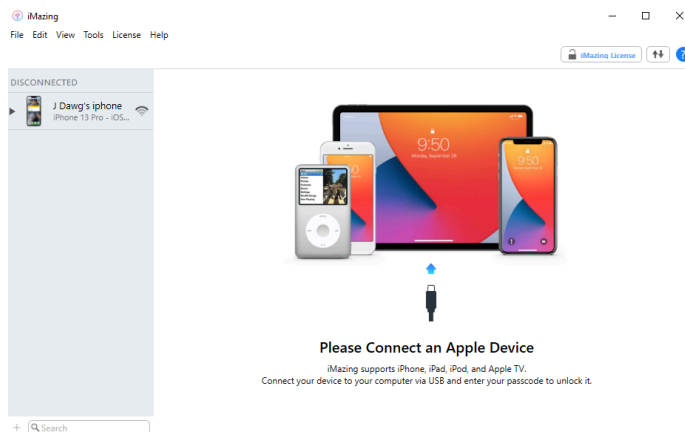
iMazing

File Edit View Tools License Help

iMazing License

DISCONNECTED

J Dawg's iphone
iPhone 13 Pro - iOS...

9:50

9:50

9:50

Please Connect an Apple Device

iMazing supports iPhone, iPad, iPod, and Apple TV.
Connect your device to your computer via USB and enter your passcode to unlock it.

+ Search